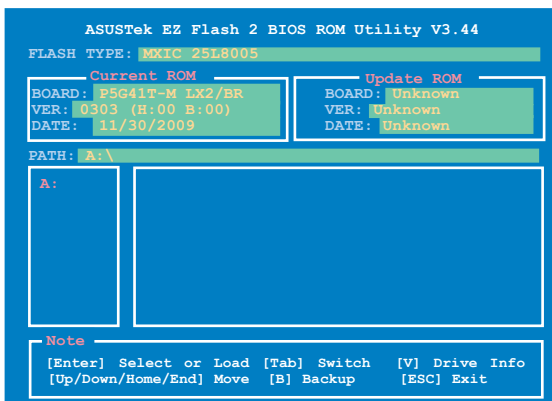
ASUSTek EZ Flash 2 BIOS ROM Utility V3.44

FLASH TYPE: MXIC 25L8005

Current ROM
BOARD: P5G41T-M LX2/BR
VER: 0303 (H:00 B:00)
DATE: 11/30/2009

Update ROM
BOARD: Unknown
VER: Unknown
DATE: Unknown

PATH: A:\

A:

Note
[Enter] Select or Load [Tab] Switch [V] Drive Info
[Up/Down/Home/End] Move [B] Backup [ESC] Exit